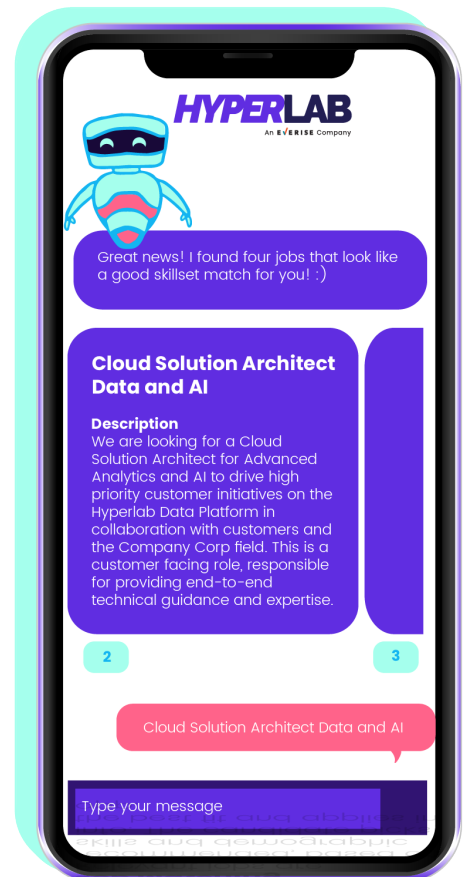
HYPERLAB
An EVERISE Company

Great news! I found four jobs that look like a good skillset match for you! :)

Cloud Solution Architect Data and AI

Description
We are looking for a Cloud Solution Architect for Advanced Analytics and AI to drive high priority customer initiatives on the Hyperlab Data Platform in collaboration with customers and the Company Corp field. This is a customer facing role, responsible for providing end-to-end technical guidance and expertise.

2

3

Cloud Solution Architect Data and AI

Type your message